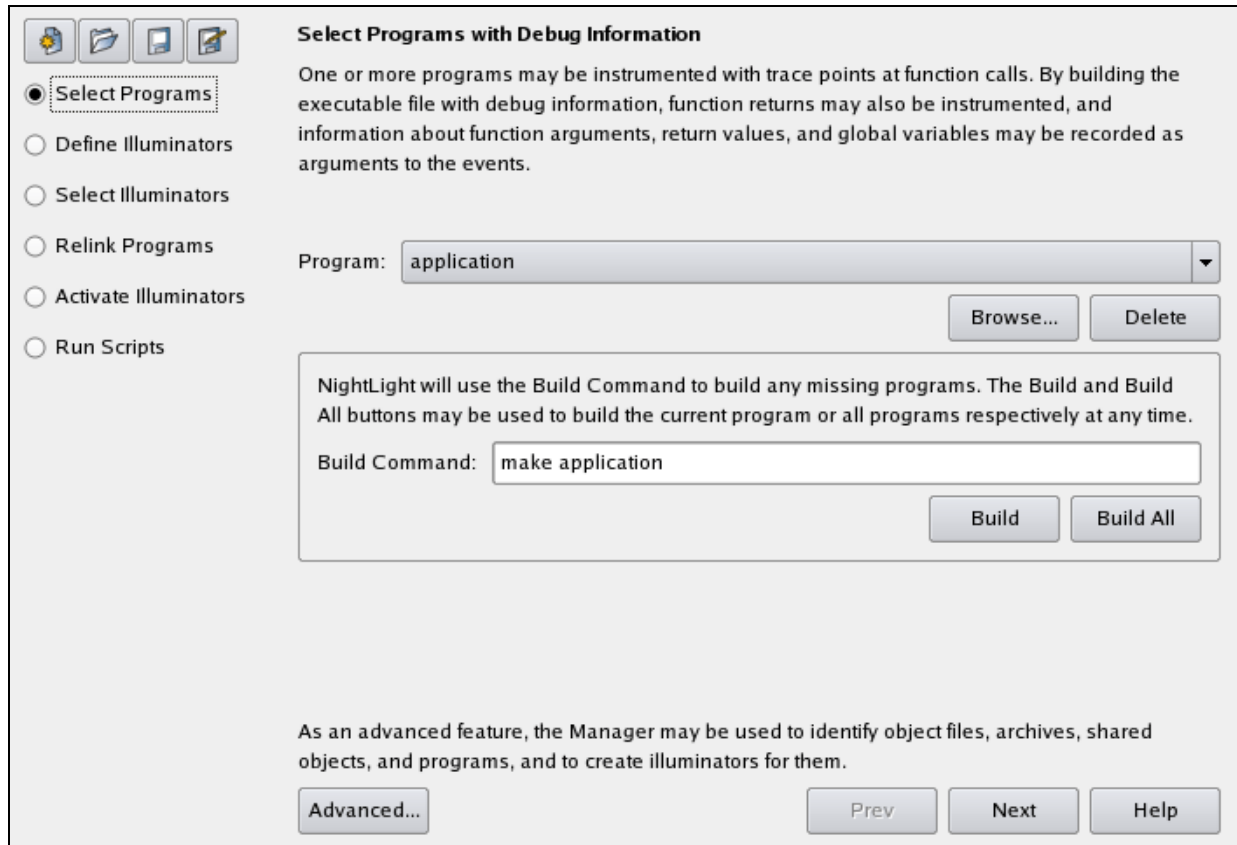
Select Programs

Define Illuminators

Select Illuminators

Relink Programs

Activate Illuminators

Run Scripts

Select Programs with Debug Information

One or more programs may be instrumented with trace points at function calls. By building the executable file with debug information, function returns may also be instrumented, and information about function arguments, return values, and global variables may be recorded as arguments to the events.

Program: application

Browse... Delete

NightLight will use the Build Command to build any missing programs. The Build and Build All buttons may be used to build the current program or all programs respectively at any time.

Build Command: make application

Build Build All

As an advanced feature, the Manager may be used to identify object files, archives, shared objects, and programs, and to create illuminators for them.

Advanced... Prev Next Help